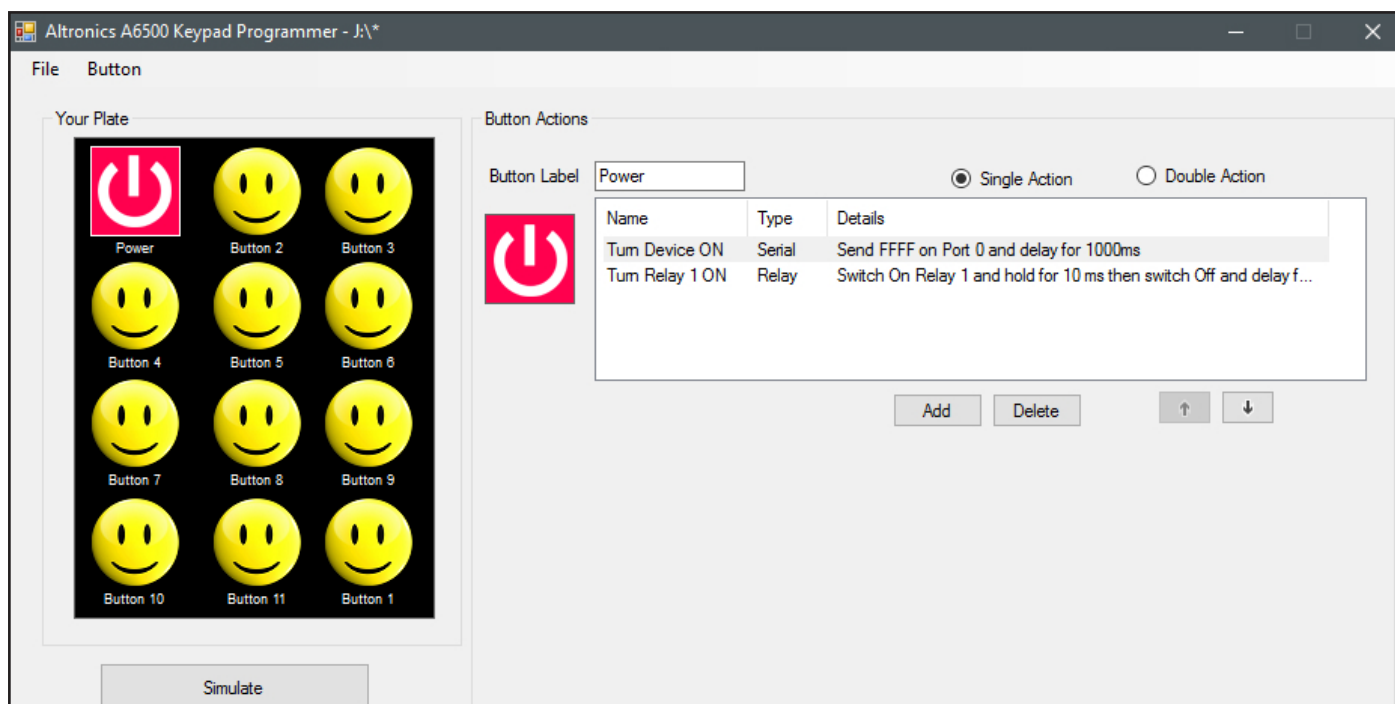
Altronics A6500 Keypad Programmer - J:\*

File Button

Your Plate

Power
Button 2
Button 3
Button 4
Button 5
Button 6
Button 7
Button 8
Button 9
Button 10
Button 11
Button 1

Simulate

Button Actions

Button Label Power

Single Action
Double Action

| Name | Type | Details |
|---|---|---|
| Turn Device ON | Serial | Send FFFF on Port 0 and delay for 1000ms |
| Turn Relay 1 ON | Relay | Switch On Relay 1 and hold for 10 ms then switch Off and delay f... |

Add
Delete
↑
↓